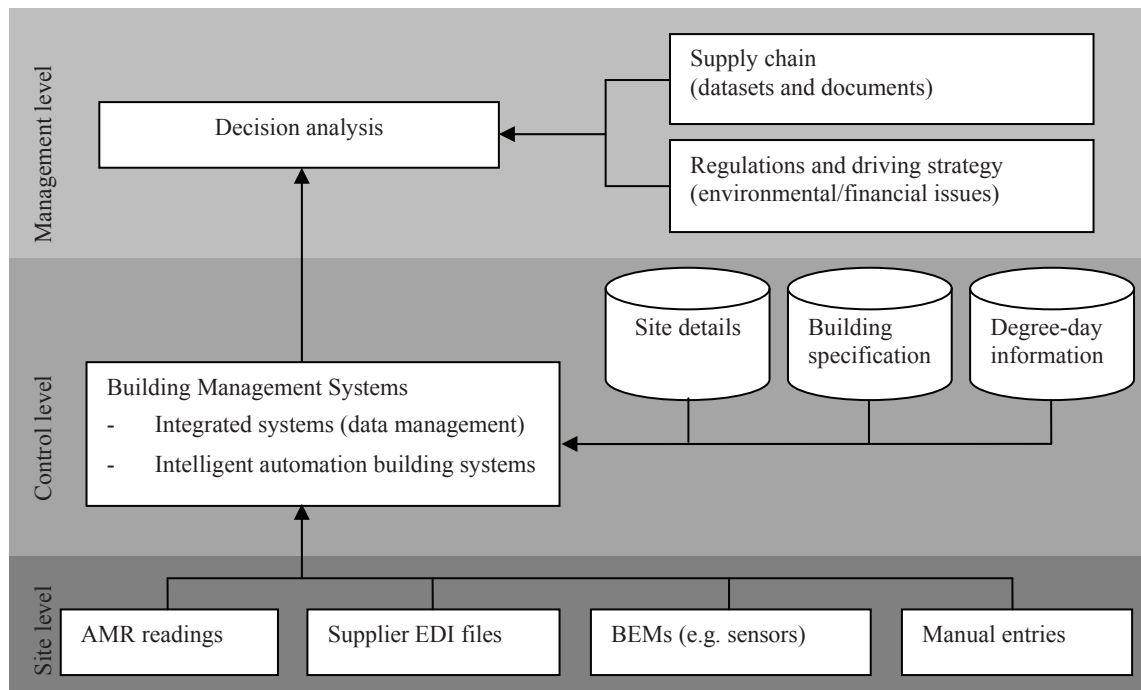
Management level

Decision analysis

Supply chain (datasets and documents)

Regulations and driving strategy (environmental/financial issues)

Control level

Site details

Building specification

Degree-day information

Building Management Systems
- Integrated systems (data management)
- Intelligent automation building systems

Site level

AMR readings

Supplier EDI files

BEMs (e.g. sensors)

Manual entries